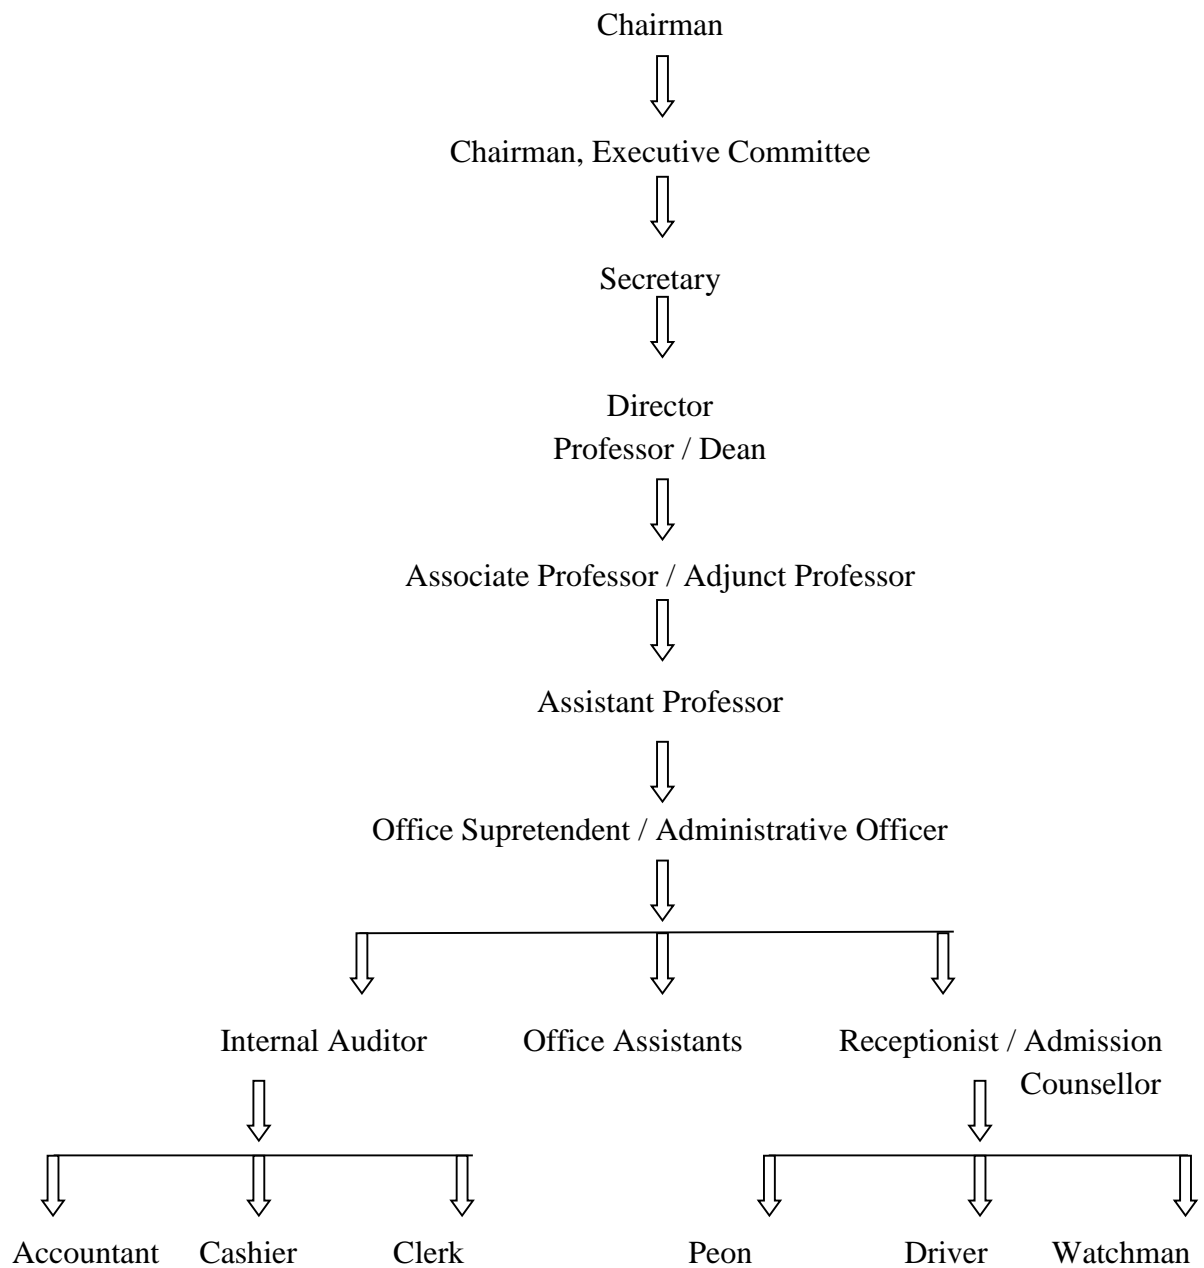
Chairman

Chairman, Executive Committee

Secretary

Director
Professor / Dean

Associate Professor / Adjunct Professor

Assistant Professor

Office Supretendent / Administrative Officer

Internal Auditor

Office Assistants

Receptionist / Admission Counsellor

Accountant

Cashier

Clerk

Peon

Driver

Watchman